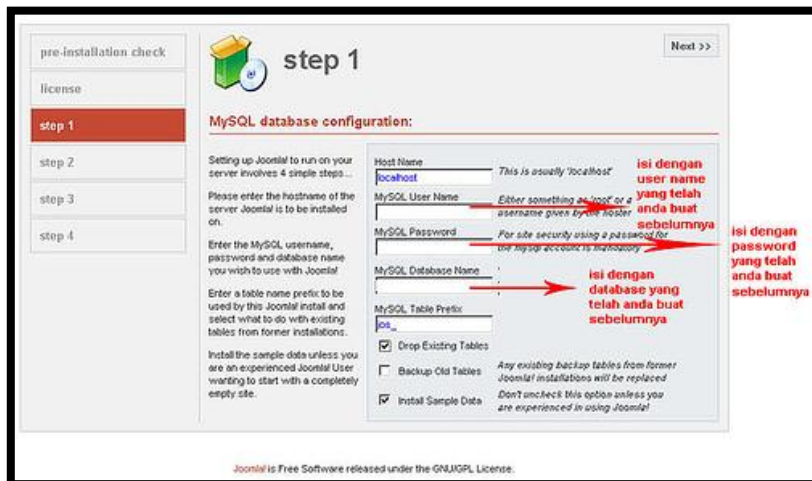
pre-installation check

license

step 1

step 2

step 3

step 4

step 1

Next >>

MySQL database configuration:

Setting up Joomla! to run on your server involves 4 simple steps...

Please enter the hostname of the server Joomla! is to be installed on.

Enter the MySQL username, password and database name you wish to use with Joomla!

Enter a table name prefix to be used by this Joomla! install and select what to do with existing tables from former installations.

Install the sample data unless you are an experienced Joomla! User wanting to start with a completely empty site.

Host Name

localhost

This is usually 'localhost'

MySQL User Name

Either something as 'root' or a username given by the hoster

MySQL Password

For site security using a password for the mysql account is mandatory

MySQL Database Name

MySQL Table Prefix

jos_

Drop Existing Tables

Backup Old Tables

Any existing backup tables from former Joomla! installations will be replaced

Install Sample Data

Don't uncheck this option unless you are experienced in using Joomla!

isi dengan user name yang telah anda buat sebelumnya

isi dengan password yang telah anda buat sebelumnya

isi dengan database yang telah anda buat sebelumnya

Joomla! is Free Software released under the GNU/GPL License.